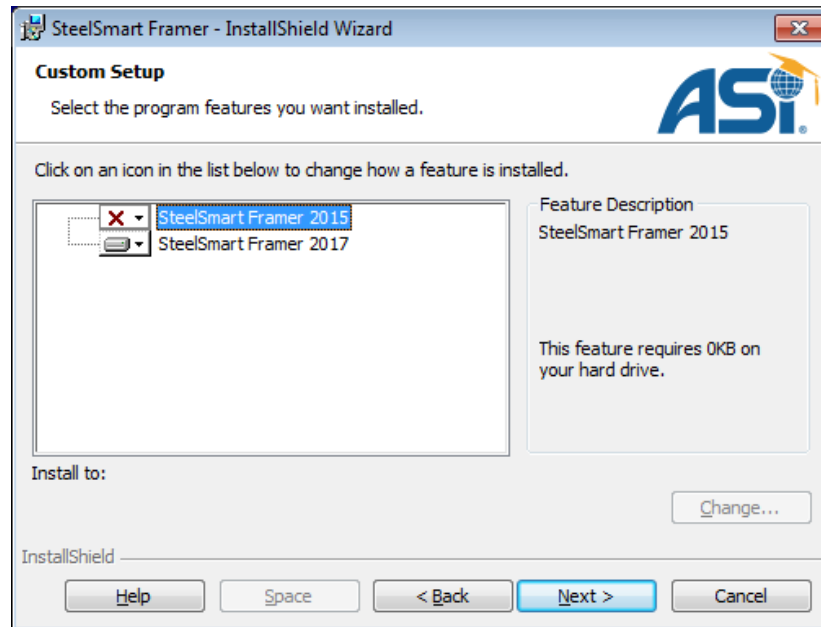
SteelSmart Framer - InstallShield Wizard

Custom Setup

Select the program features you want installed.

ASI

Click on an icon in the list below to change how a feature is installed.

SteelSmart Framer 2015
SteelSmart Framer 2017

Feature Description
SteelSmart Framer 2015

This feature requires 0KB on your hard drive.

Install to:

Change...

InstallShield

Help
Space
< Back
Next >
Cancel